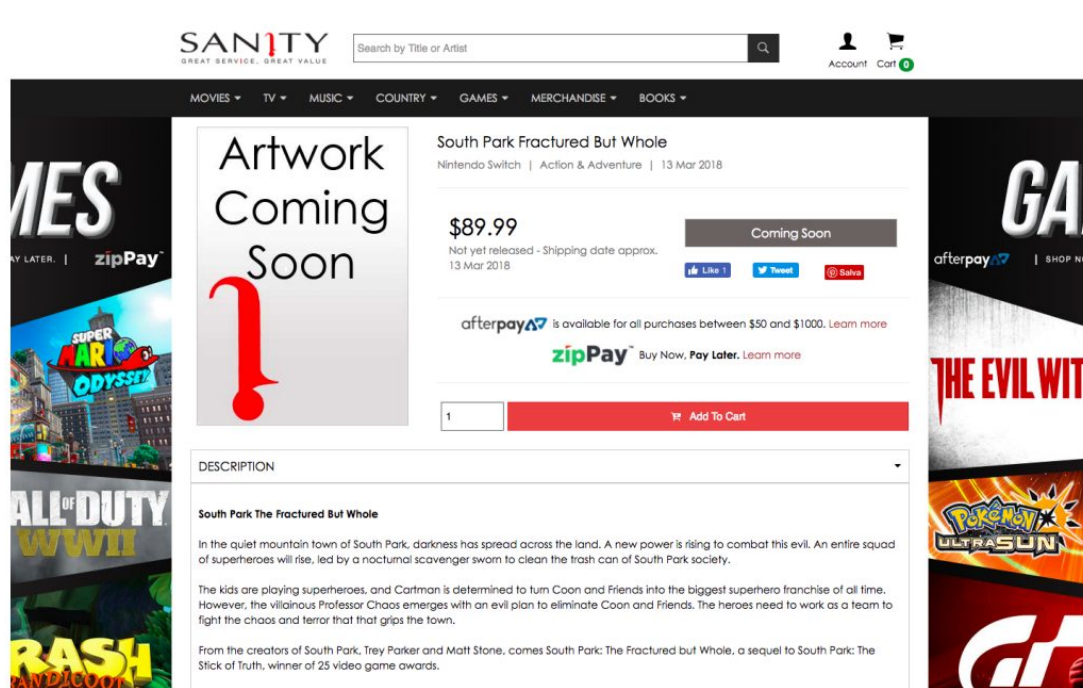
SANITY
GREAT SERVICE, GREAT VALUE

Search by Title or Artist

Account Cart 0

MOVIES TV MUSIC COUNTRY GAMES MERCHANDISE BOOKS

MES
AY LATER. | zipPay

SUPER MARIO ODYSSEY

CALL OF DUTY WWII

RASH BANDICOOT

GA
afterpay | SHOP NO

THE EVIL WIT

Pokémon ULTRA SUN

Artwork Coming Soon

South Park Fractured But Whole

Nintendo Switch | Action & Adventure | 13 Mar 2018

$89.99

Not yet released - Shipping date approx. 13 Mar 2018

Coming Soon

Like 1 Tweet Salva

afterpay is available for all purchases between $50 and $1000. Learn more

zipPay Buy Now, Pay Later. Learn more

1

Add To Cart

DESCRIPTION

South Park The Fractured But Whole

In the quiet mountain town of South Park, darkness has spread across the land. A new power is rising to combat this evil. An entire squad of superheroes will rise, led by a nocturnal scavenger sworn to clean the trash can of South Park society.

The kids are playing superheroes, and Cartman is determined to turn Coon and Friends into the biggest superhero franchise of all time. However, the villainous Professor Chaos emerges with an evil plan to eliminate Coon and Friends. The heroes need to work as a team to fight the chaos and terror that that grips the town.

From the creators of South Park, Trey Parker and Matt Stone, comes South Park: The Fractured but Whole, a sequel to South Park: The Stick of Truth, winner of 25 video game awards.